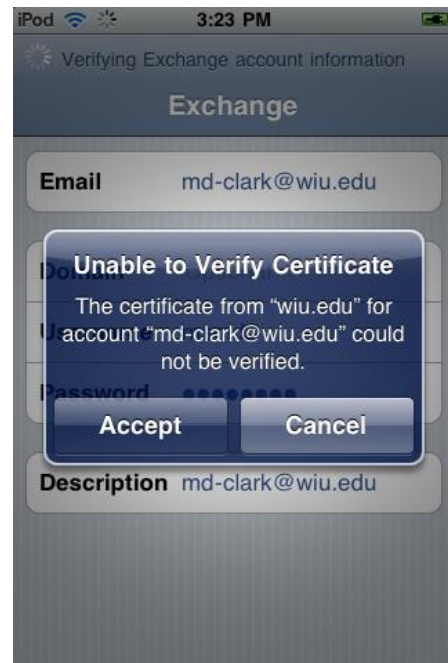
iPod 3:23 PM

Verifying Exchange account information

Exchange

Email md-clark@wiu.edu

Do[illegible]

U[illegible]

Password ••••••••

Unable to Verify Certificate

The certificate from "wiu.edu" for account "md-clark@wiu.edu" could not be verified.

Accept

Cancel

Description md-clark@wiu.edu